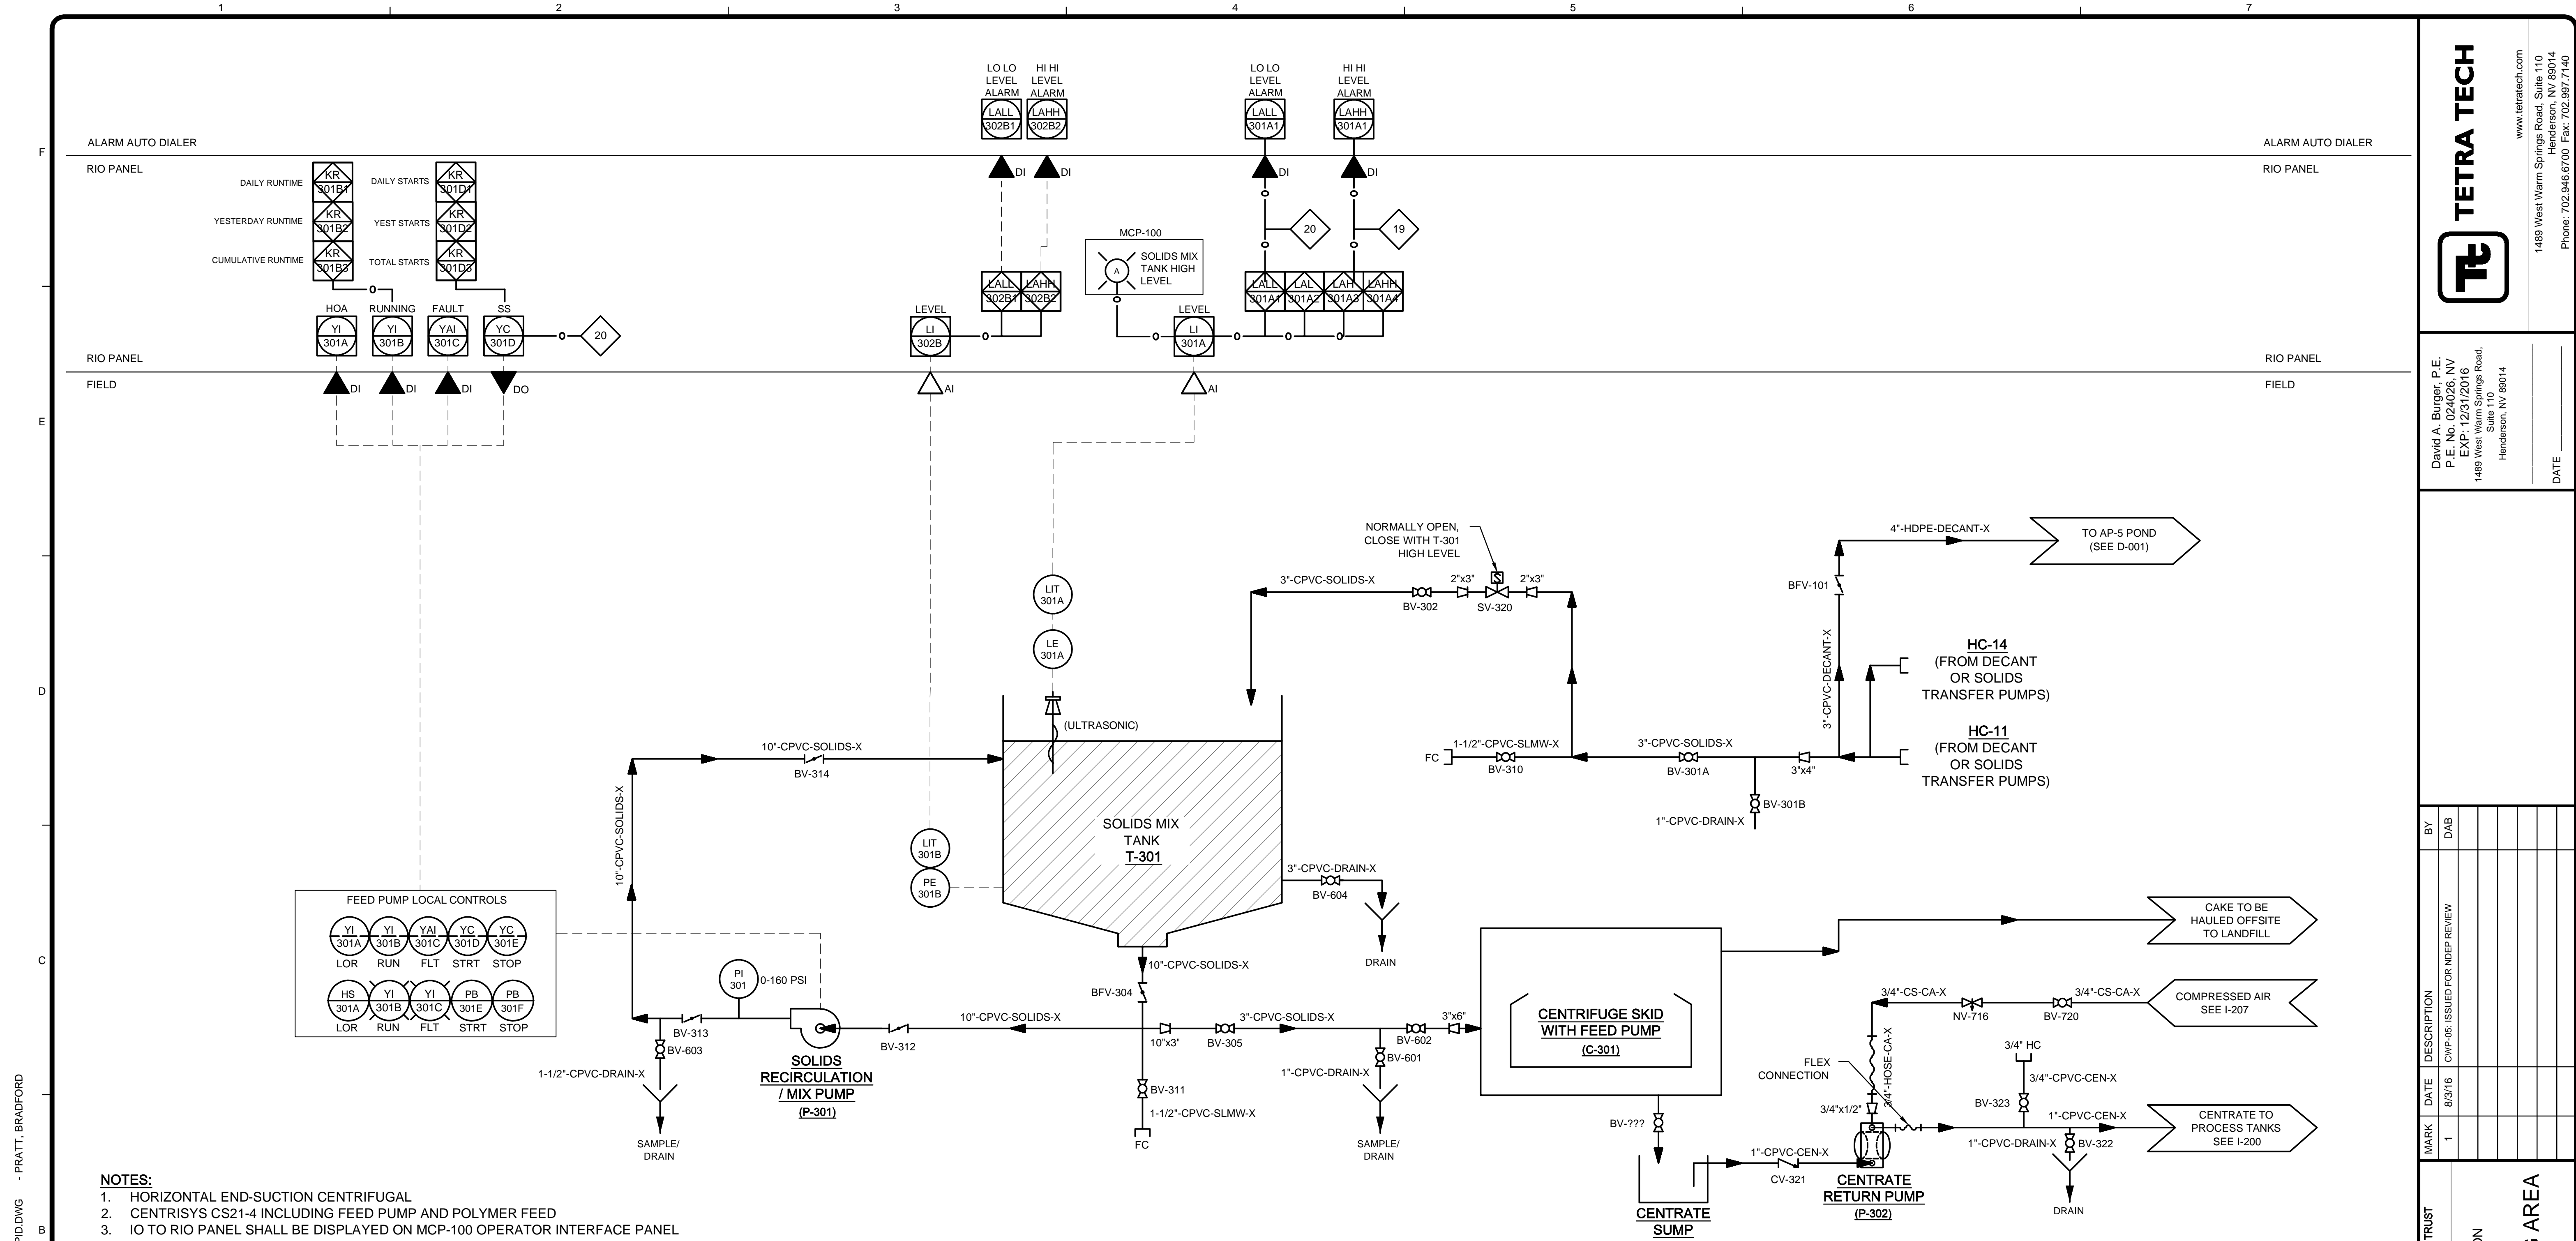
1 2 3 4 5 6 7

F

E

D

C

B

ALARM AUTO DIALER
RIO PANEL

ALARM AUTO DIALER
RIO PANEL

LO LO LEVEL ALARM
LALL 302B1

HI HI LEVEL ALARM
LAHH 302B2

LO LO LEVEL ALARM
LALL 301A1

HI HI LEVEL ALARM
LAHH 301A1

DI DI DI DI

DAILY RUNTIME KR 301B1
YESTERDAY RUNTIME KR 301B2
CUMULATIVE RUNTIME KR 301B3

DAILY STARTS KR 301D1
YEST STARTS KR 301D2
TOTAL STARTS KR 301D3

20 19

MCP-100
A SOLIDS MIX TANK HIGH LEVEL

LALL 302B1 LAHH 302B2
LALL 301A1 LAL 301A2 LAH 301A3 LAHH 301A4

HOA YI 301A
RUNNING YI 301B
FAULT YAI 301C
SS YC 301D
20

LEVEL LI 302B
LEVEL LI 301A

RIO PANEL
FIELD

RIO PANEL
FIELD

DI DI DI DO AI AI

NORMALLY OPEN, CLOSE WITH T-301 HIGH LEVEL

3"-CPVC-SOLIDS-X
2"x3" 2"x3"
BV-302 SV-320

4"-HDPE-DECANT-X
TO AP-5 POND (SEE D-001)

BFV-101
3"-CPVC-DECANT-X

HC-14
(FROM DECANT OR SOLIDS TRANSFER PUMPS)

HC-11
(FROM DECANT OR SOLIDS TRANSFER PUMPS)

LIT 301A
LE 301A
(ULTRASONIC)

FC
1-1/2"-CPVC-SLMW-X
BV-310
3"-CPVC-SOLIDS-X
BV-301A
3"x4"
BV-301B
1"-CPVC-DRAIN-X

10"-CPVC-SOLIDS-X
BV-314
10"-CPVC-SOLIDS-X

SOLIDS MIX TANK
T-301

LIT 301B
PE 301B

3"-CPVC-DRAIN-X
BV-604
DRAIN

FEED PUMP LOCAL CONTROLS
YI 301A LOR
YI 301B RUN
YAI 301C FLT
YC 301D STRT
YC 301E STOP
HS 301A LOR
YI 301B RUN
YI 301C FLT
PB 301E STRT
PB 301F STOP

PI 301 0-160 PSI

10"-CPVC-SOLIDS-X
BFV-304
10"-CPVC-SOLIDS-X
3"-CPVC-SOLIDS-X
3"x6"
BV-602
BV-601
10"x3"
BV-305
BV-311
1-1/2"-CPVC-SLMW-X
FC
1"-CPVC-DRAIN-X
SAMPLE/ DRAIN

BV-313
BV-603
1-1/2"-CPVC-DRAIN-X
SAMPLE/ DRAIN
BV-312

SOLIDS RECIRCULATION / MIX PUMP
(P-301)

CENTRIFUGE SKID WITH FEED PUMP
(C-301)

CAKE TO BE HAULED OFFSITE TO LANDFILL

3/4"-CS-CA-X
NV-716
BV-720
3/4"-CS-CA-X
COMPRESSED AIR SEE I-207

FLEX CONNECTION
3/4"-HOSE-CA-X
3/4"x1/2"
3/4" HC
3/4"-CPVC-CEN-X
BV-323
1"-CPVC-CEN-X
1"-CPVC-DRAIN-X
BV-322
CENTRATE TO PROCESS TANKS SEE I-200
DRAIN

BV-???
1"-CPVC-CEN-X
CV-321

CENTRATE SUMP

CENTRATE RETURN PUMP
(P-302)

NOTES:
1. HORIZONTAL END-SUCTION CENTRIFUGAL
2. CENTRISYS CS21-4 INCLUDING FEED PUMP AND POLYMER FEED
3. IO TO RIO PANEL SHALL BE DISPLAYED ON MCP-100 OPERATOR INTERFACE PANEL

PID.DWG - PRATT, BRADFORD

TETRA TECH
www.tetratech.com
1489 West Warm Springs Road, Suite 110
Henderson, NV 89014
Phone: 702.946.6700 Fax: 702.997.7140

David A. Burger, P.E.
P.E. No. 024026, NV
EXP: 12/31/2016
1489 West Warm Springs Road, Suite 110
Henderson, NV 89014

DATE

| MARK | DATE | DESCRIPTION | BY |
|---|---|---|---|
| 1 | 8/3/16 | CWP-05: ISSUED FOR NDEP REVIEW | DAB |

TRUST
ON
AREA